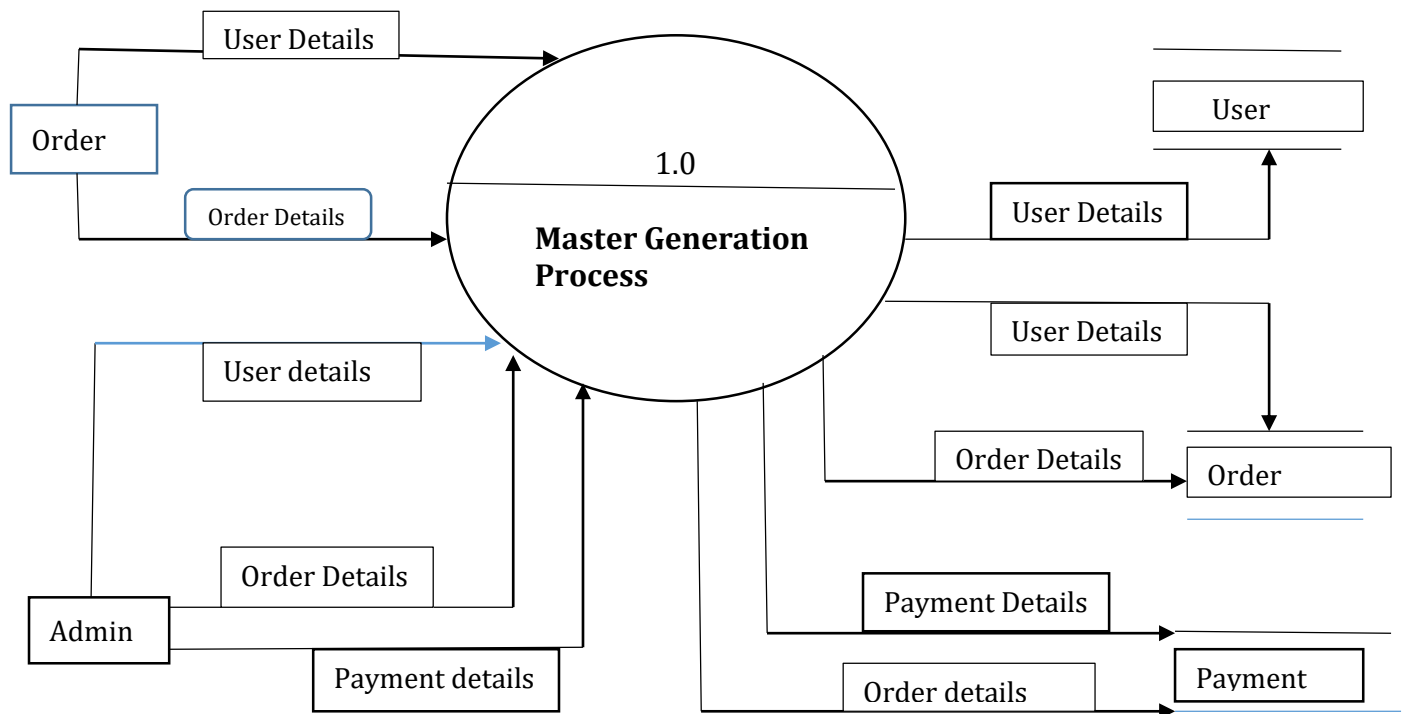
User Details

Order

Order Details

1.0

Master Generation Process

User

User Details

User Details

User details

Order Details

Order

Order Details

Admin

Payment Details

Payment details

Order details

Payment